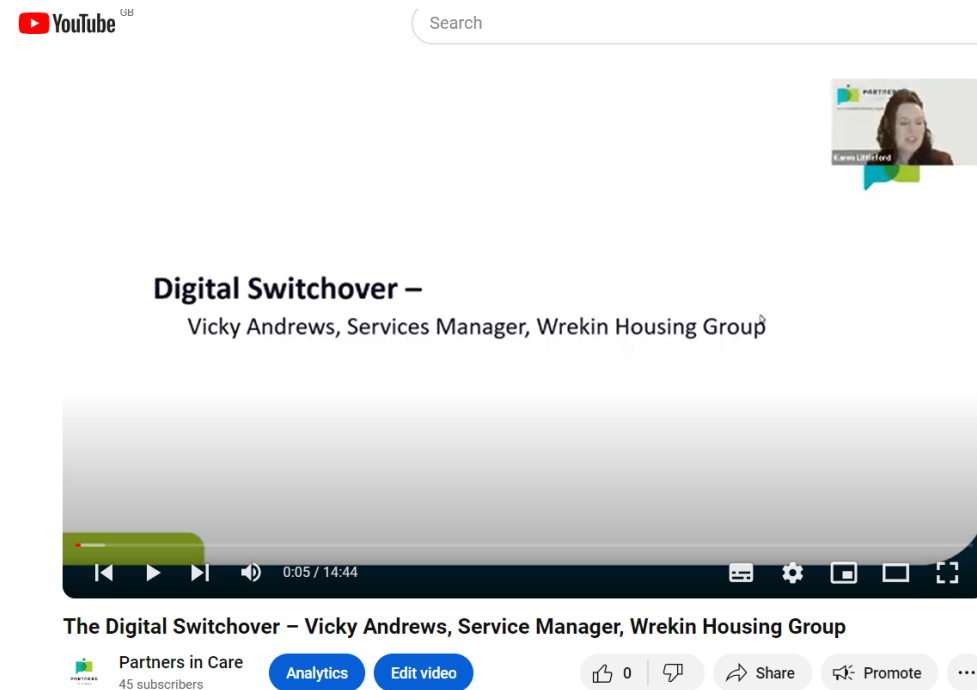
YouTube GB

Search

PARTNERS

Karen Littleford

Digital Switchover –

Vicky Andrews, Services Manager, Wrekin Housing Group

0:05 / 14:44

The Digital Switchover – Vicky Andrews, Service Manager, Wrekin Housing Group

Partners in Care
45 subscribers

Analytics

Edit video

0

Share

Promote